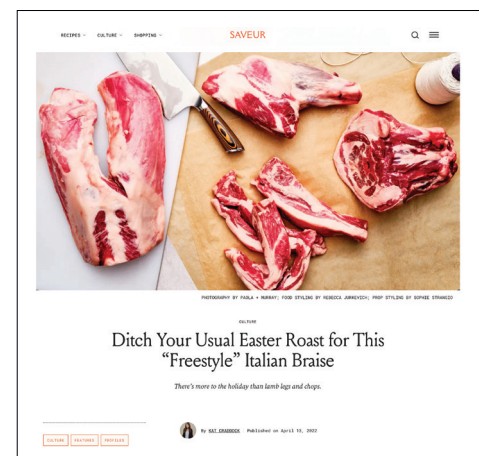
RECIPES CULTURE SHOPPING

SAVEUR

PHOTOGRAPHY BY PAOLA + MURRAY; FOOD STYLING BY REBECCA JURKEVICH; PROP STYLING BY SOPHIE STRANGIO

CULTURE

Ditch Your Usual Easter Roast for This "Freestyle" Italian Braise

There's more to the holiday than lamb legs and chops.

CULTURE FEATURES PROFILES

By KAT CRADDOCK | Published on April 12, 2022